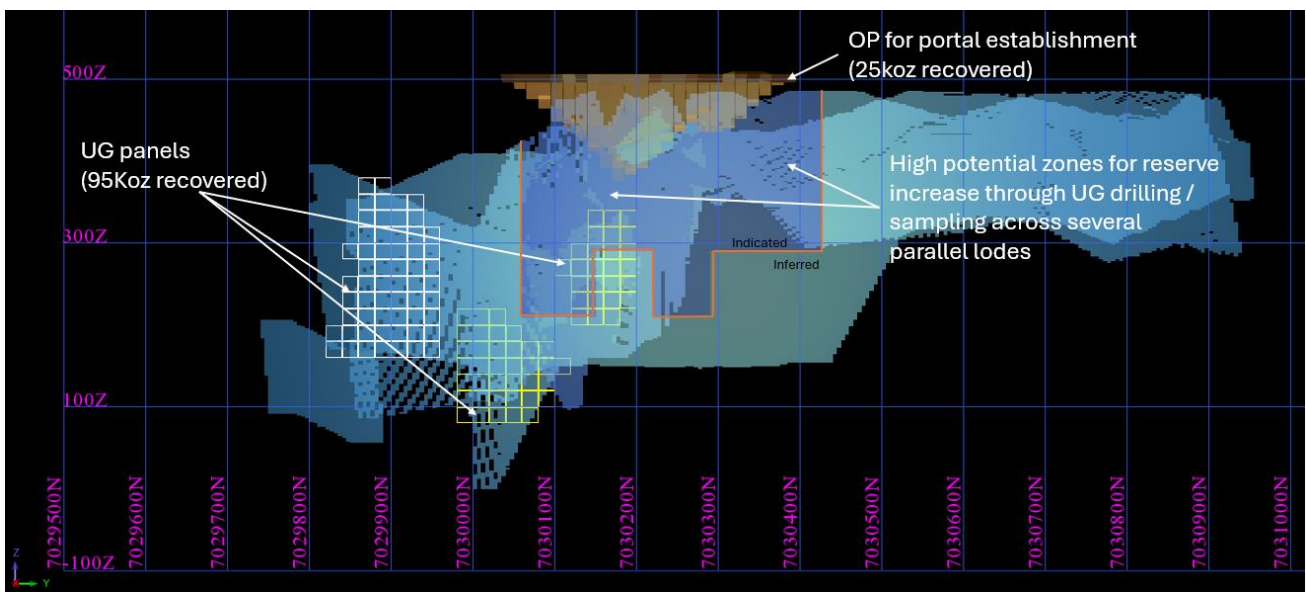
OP for portal establishment
(25koz recovered)

500Z

UG panels
(95Koz recovered)

High potential zones for reserve increase through UG drilling / sampling across several parallel lodes

300Z

Indicated

Inferred

100Z

-100Z

7029500N
7029600N
7029700N
7029800N
7029900N
7030000N
7030100N
7030200N
7030300N
7030400N
7030500N
7030600N
7030700N
7030800N
7030900N
7031000N

Z
Y